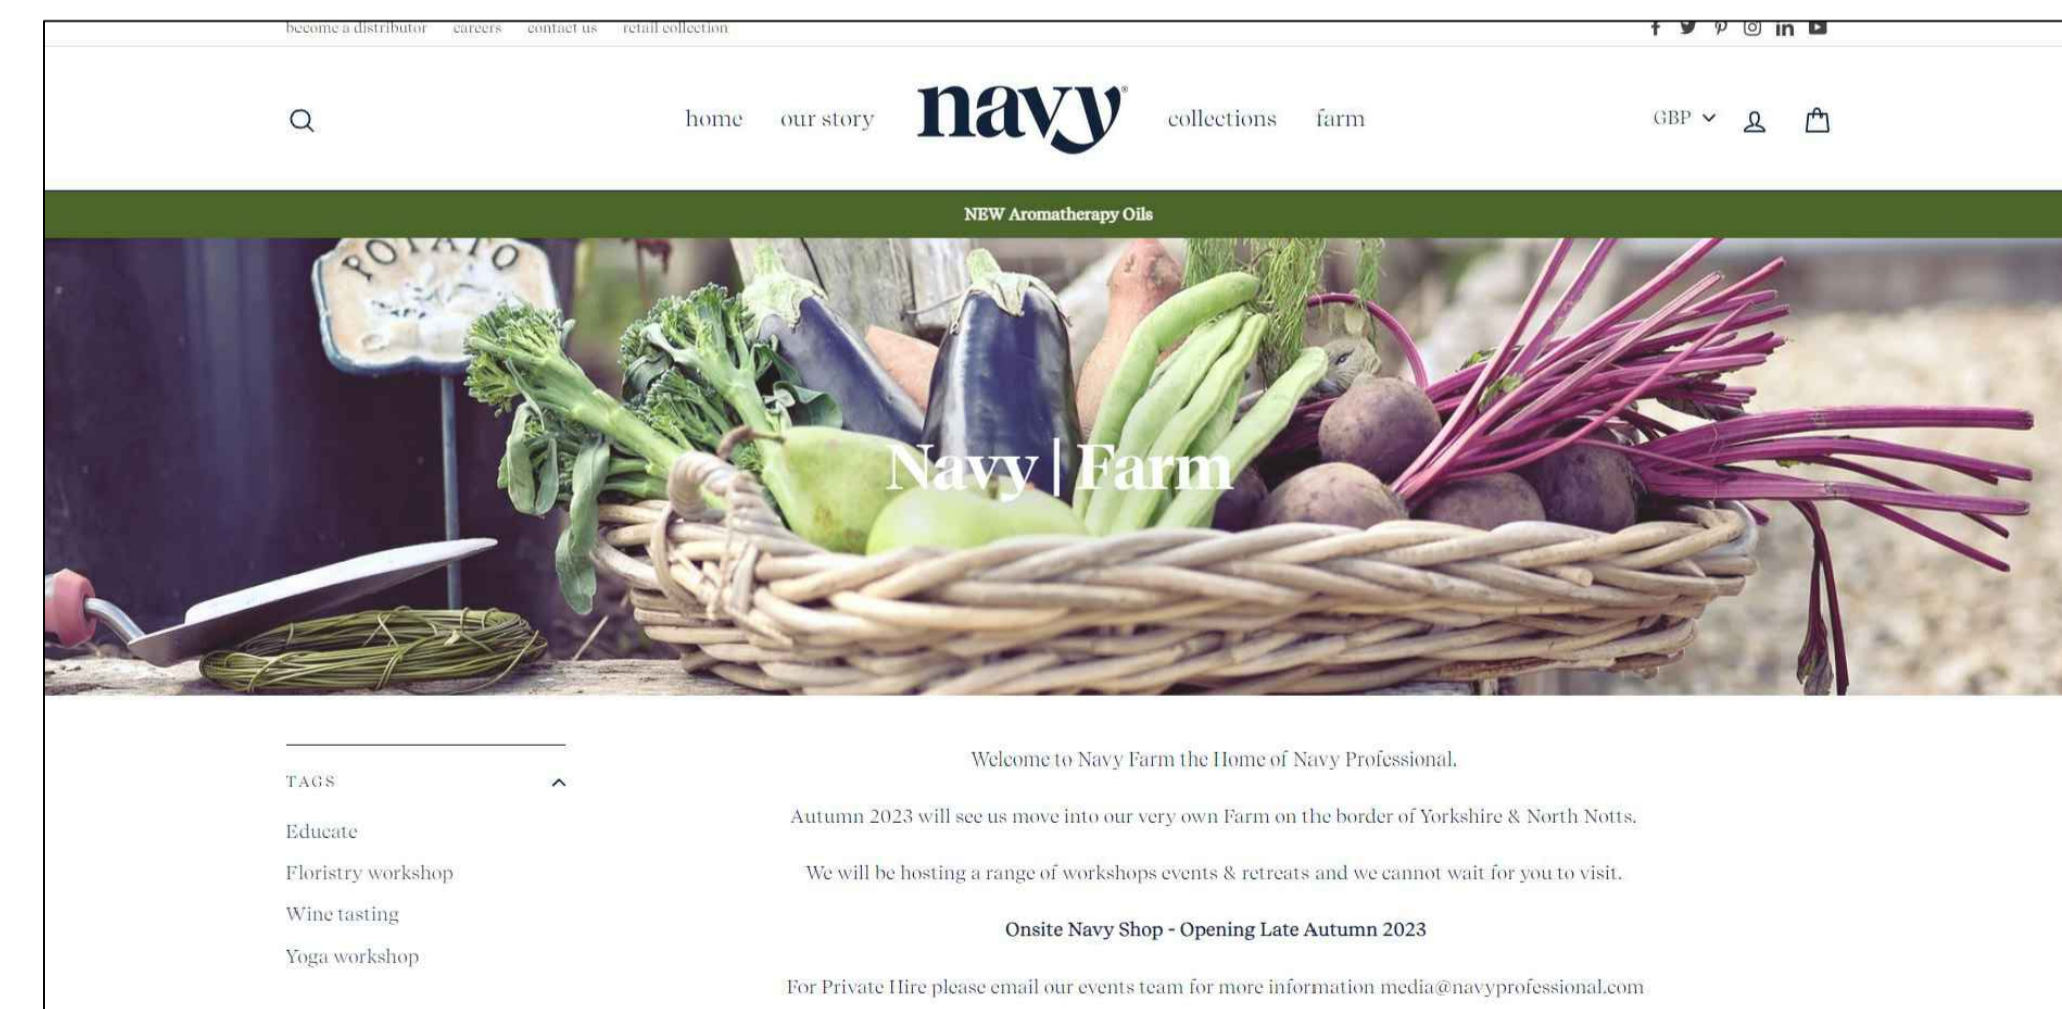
become a distributor careers contact us retail collection

home our story navy collections farm

GBP

NEW Aromatherapy Oils

POTATO

Navy | Farm

TAGS

Educate

Floristry workshop

Wine tasting

Yoga workshop

Welcome to Navy Farm the Home of Navy Professional.

Autumn 2023 will see us move into our very own Farm on the border of Yorkshire & North Notts.

We will be hosting a range of workshops events & retreats and we cannot wait for you to visit.

Onsite Navy Shop - Opening Late Autumn 2023

For Private Hire please email our events team for more information media@navyprofessional.com